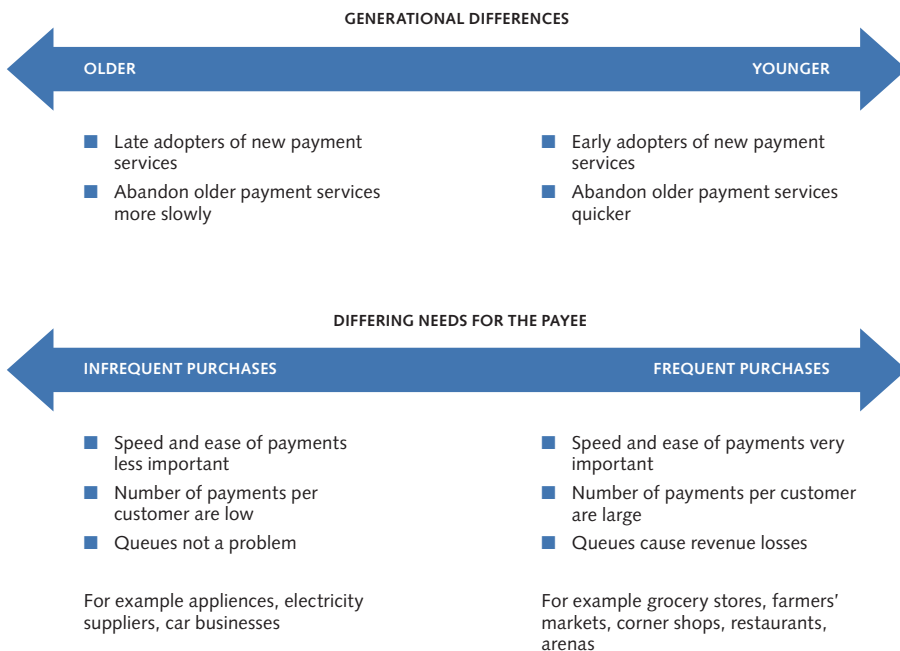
GENERATIONAL DIFFERENCES

OLDER

YOUNGER

- Late adopters of new payment services
- Abandon older payment services more slowly

- Early adopters of new payment services
- Abandon older payment services quicker

DIFFERING NEEDS FOR THE PAYEE

INFREQUENT PURCHASES

FREQUENT PURCHASES

- Speed and ease of payments less important
- Number of payments per customer are low
- Queues not a problem

For example appliences, electricity suppliers, car businesses

- Speed and ease of payments very important
- Number of payments per customer are large
- Queues cause revenue losses

For example grocery stores, farmers' markets, corner shops, restaurants, arenas